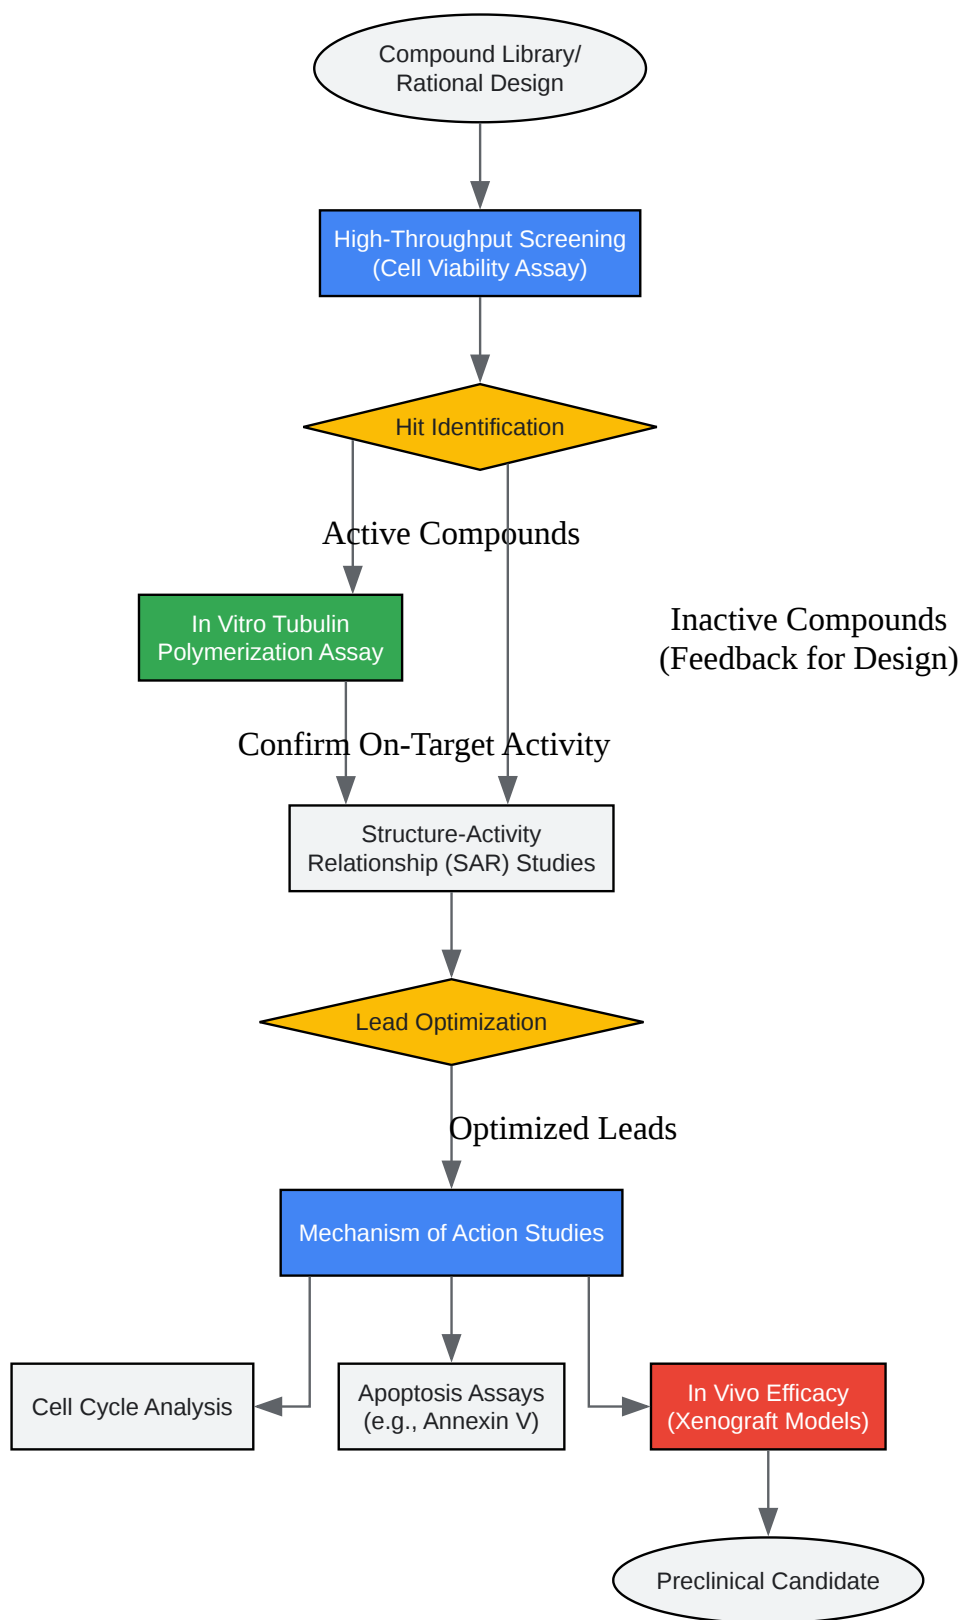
Compound Library/
Rational Design

High-Throughput Screening
(Cell Viability Assay)

Hit Identification

Active Compounds

In Vitro Tubulin
Polymerization Assay

Inactive Compounds
(Feedback for Design)

Confirm On-Target Activity

Structure-Activity
Relationship (SAR) Studies

Lead Optimization

Optimized Leads

Mechanism of Action Studies

Cell Cycle Analysis

Apoptosis Assays
(e.g., Annexin V)

In Vivo Efficacy
(Xenograft Models)

Preclinical Candidate